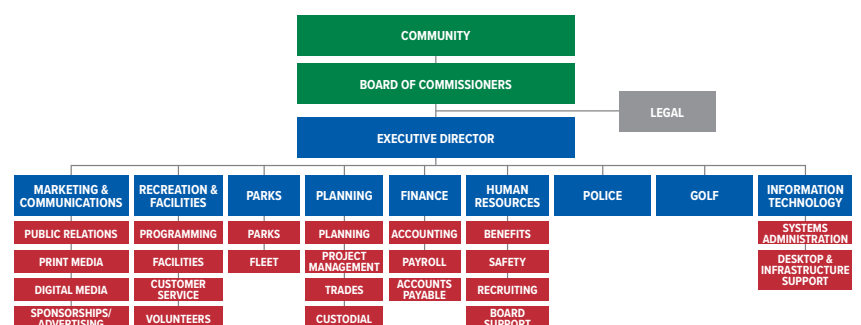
COMMUNITY

BOARD OF COMMISSIONERS

LEGAL

EXECUTIVE DIRECTOR

MARKETING & COMMUNICATIONS
PUBLIC RELATIONS
PRINT MEDIA
DIGITAL MEDIA
SPONSORSHIPS/ ADVERTISING

RECREATION & FACILITIES
PROGRAMMING
FACILITIES
CUSTOMER SERVICE
VOLUNTEERS

PARKS
PARKS
FLEET

PLANNING
PLANNING
PROJECT MANAGEMENT
TRADES
CUSTODIAL

FINANCE
ACCOUNTING
PAYROLL
ACCOUNTS PAYABLE

HUMAN RESOURCES
BENEFITS
SAFETY
RECRUITING
BOARD SUPPORT

POLICE

GOLF

INFORMATION TECHNOLOGY
SYSTEMS ADMINISTRATION
DESKTOP & INFRASTRUCTURE SUPPORT